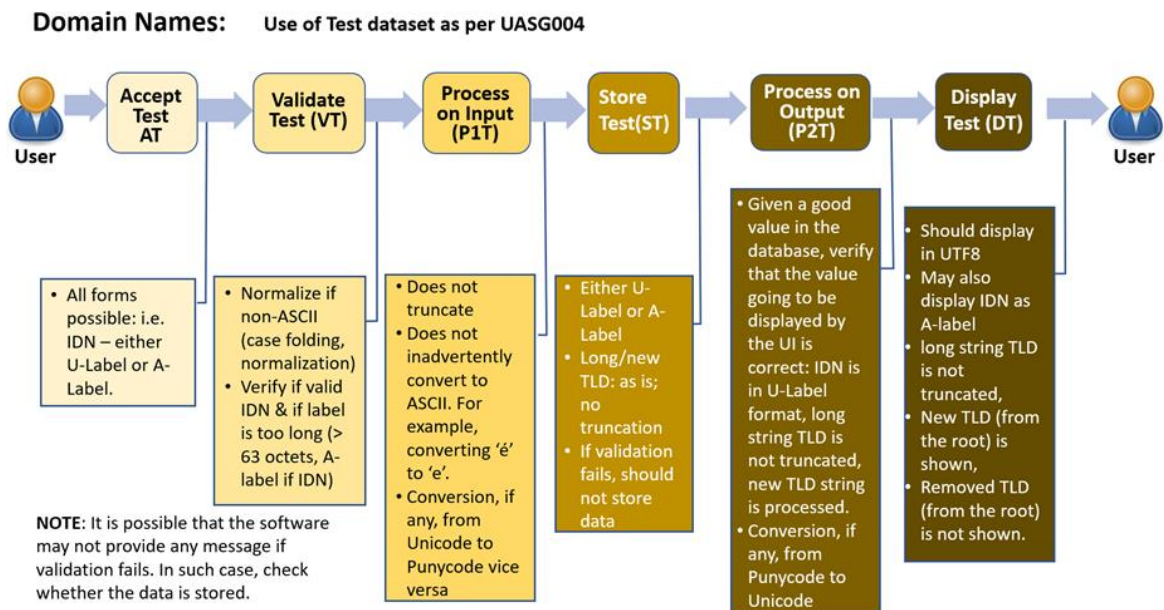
Domain Names: Use of Test dataset as per UASG004

User

Accept Test AT

Validate Test (VT)

Process on Input (P1T)

Store Test(ST)

Process on Output (P2T)

Display Test (DT)

User

• All forms possible: i.e. IDN – either U-Label or A-Label.

• Normalize if non-ASCII (case folding, normalization)
• Verify if valid IDN & if label is too long (> 63 octets, A-label if IDN)

• Does not truncate
• Does not inadvertently convert to ASCII. For example, converting 'é' to 'e'.
• Conversion, if any, from Unicode to Punycode vice versa

• Either U-Label or A-Label
• Long/new TLD: as is; no truncation
• If validation fails, should not store data

• Given a good value in the database, verify that the value going to be displayed by the UI is correct: IDN is in U-Label format, long string TLD is not truncated, new TLD string is processed.
• Conversion, if any, from Punycode to Unicode

• Should display in UTF8
• May also display IDN as A-label
• long string TLD is not truncated,
• New TLD (from the root) is shown,
• Removed TLD (from the root) is not shown.

NOTE: It is possible that the software may not provide any message if validation fails. In such case, check whether the data is stored.